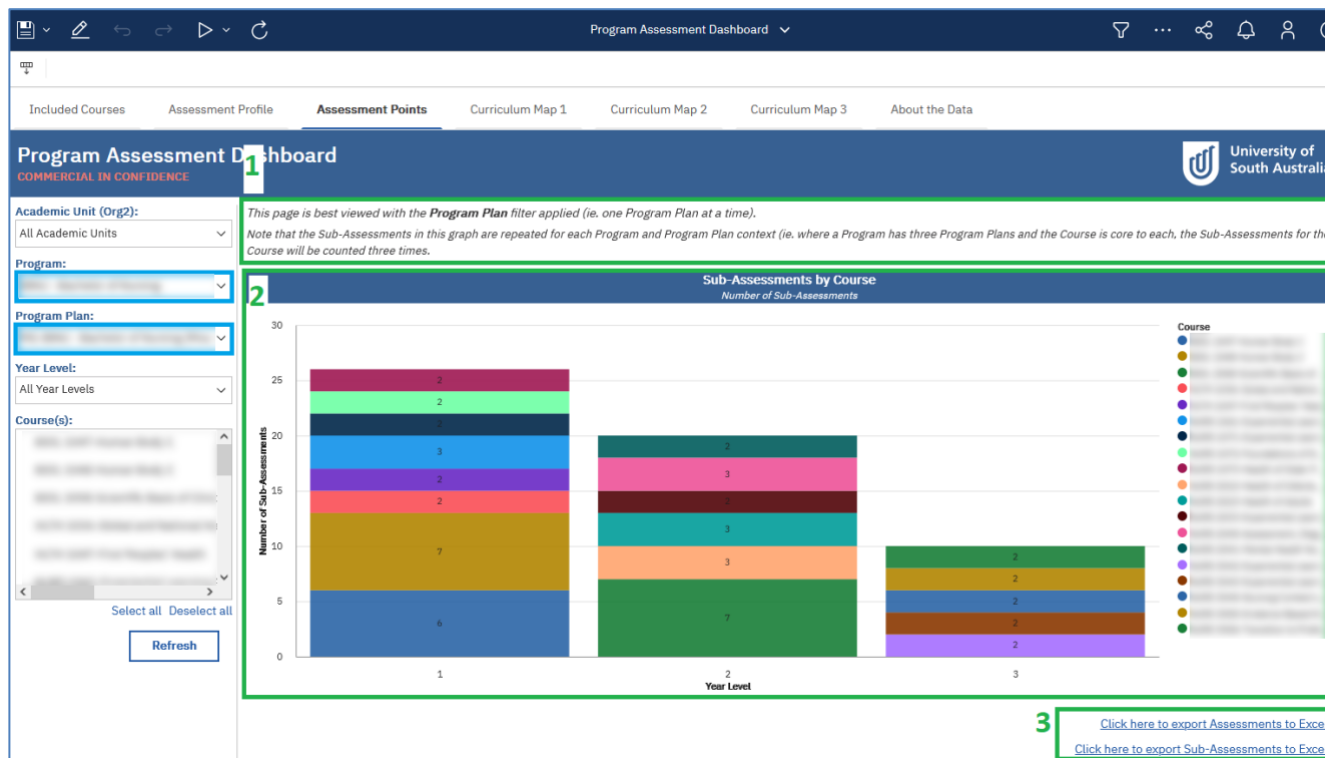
Program Assessment Dashboard

Included Courses
Assessment Profile
Assessment Points
Curriculum Map 1
Curriculum Map 2
Curriculum Map 3
About the Data

Program Assessment Dashboard
COMMERCIAL IN CONFIDENCE
1

University of South Australia

Academic Unit (Org2):
All Academic Units
Program:
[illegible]
Program Plan:
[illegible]
Year Level:
All Year Levels
Course(s):
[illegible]
Select all Deselect all
Refresh

*This page is best viewed with the **Program Plan** filter applied (ie. one Program Plan at a time).*

*Note that the Sub-Assessments in this graph are repeated for each Program and Program Plan context (ie. where a Program has three Program Plans and the Course is core to each, the Sub-Assessments for the Course will be counted three times.*

2
Sub-Assessments by Course
Number of Sub-Assessments

Number of Sub-Assessments
30
25
20
15
10
5
0

Year level 1: 6, 7, 2, 2, 3, 2, 2, 2
Year level 2: 7, 3, 3, 2, 3, 2
Year level 3: 2, 2, 2, 2, 2

1
2
3
Year Level

Course
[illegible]

3
Click here to export Assessments to Exce
Click here to export Sub-Assessments to Exce